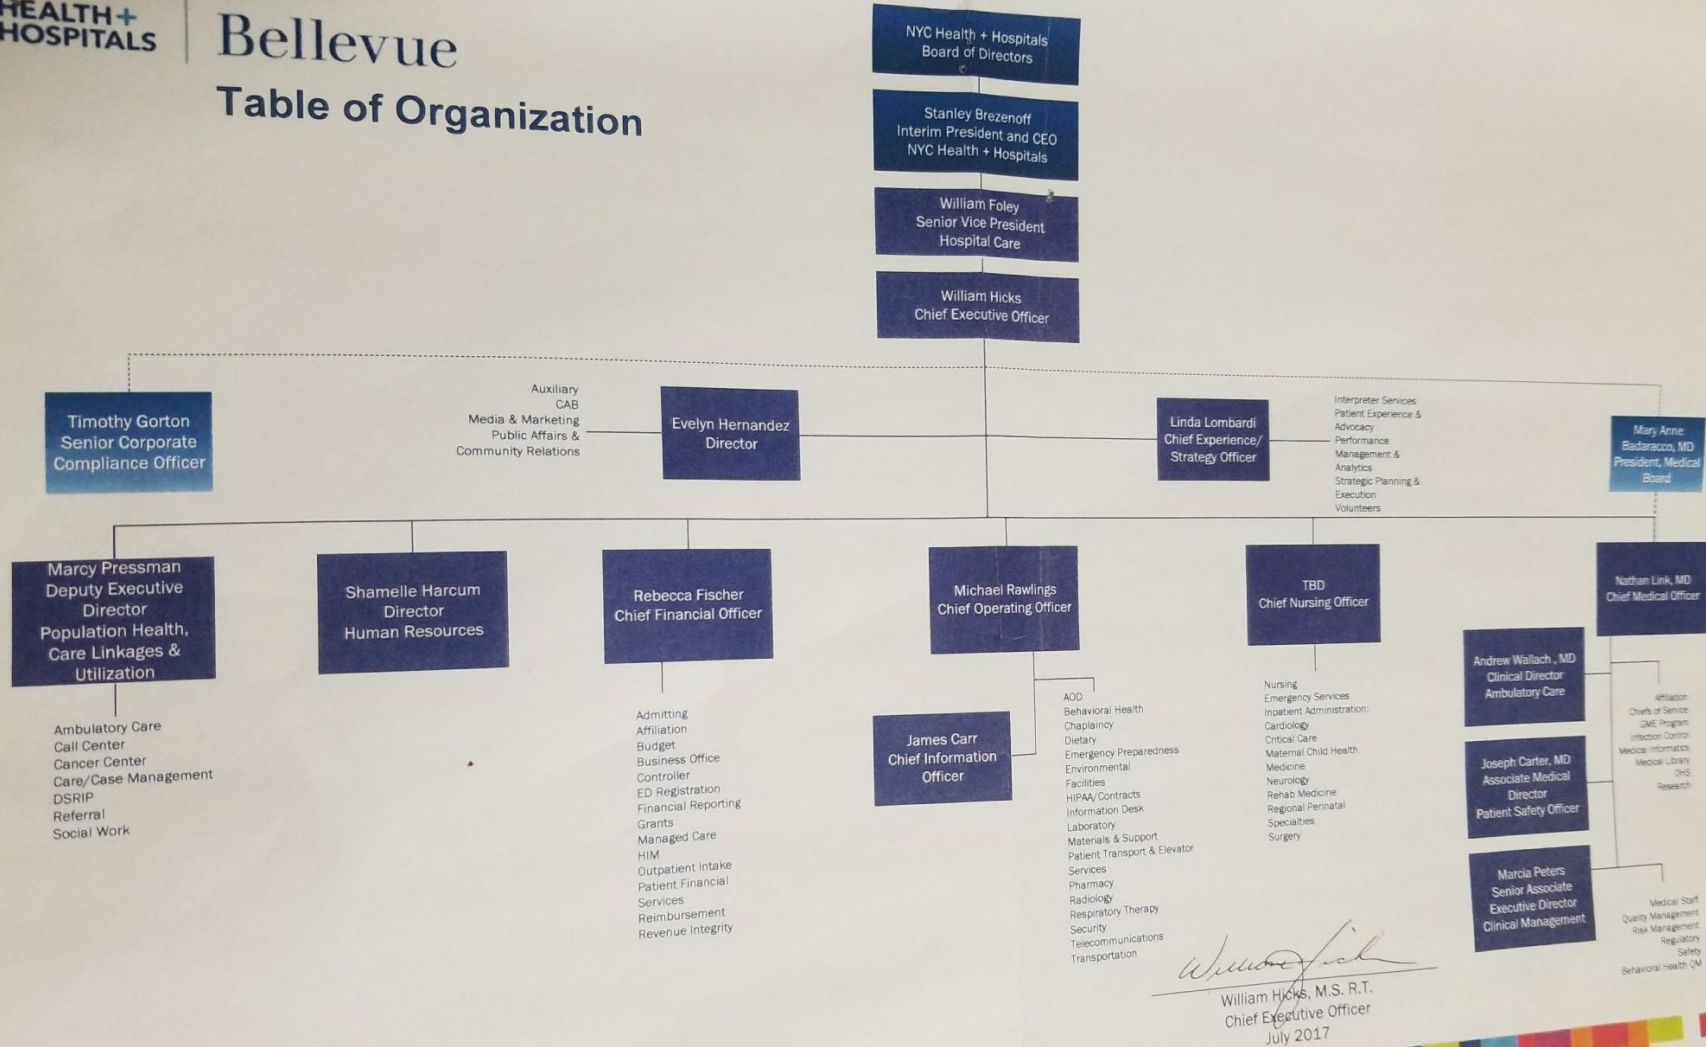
HEALTH+ HOSPITALS

Bellevue

Table of Organization

NYC Health + Hospitals Board of Directors

Stanley Brezenoff Interim President and CEO NYC Health + Hospitals

William Foley Senior Vice President Hospital Care

William Hicks Chief Executive Officer

Timothy Gorton Senior Corporate Compliance Officer

Auxiliary
CAB
Media & Marketing
Public Affairs &
Community Relations

Evelyn Hernandez Director

Linda Lombardi Chief Experience/ Strategy Officer

Interpreter Services
Patient Experience & Advocacy
Performance Management & Analytics
Strategic Planning & Execution
Volunteers

Mary Anne Badaracco, MD President, Medical Board

Marcy Pressman Deputy Executive Director Population Health, Care Linkages & Utilization

Ambulatory Care
Call Center
Cancer Center
Care/Case Management
DSRIP
Referral
Social Work

Shamelle Harcum Director Human Resources

Rebecca Fischer Chief Financial Officer

Admitting
Affiliation
Budget
Business Office
Controller
ED Registration
Financial Reporting
Grants
Managed Care
HIM
Outpatient Intake
Patient Financial Services
Reimbursement
Revenue Integrity

Michael Rawlings Chief Operating Officer

James Carr Chief Information Officer

AOD
Behavioral Health
Chaplaincy
Dietary
Emergency Preparedness
Environmental
Facilities
HIPAA/Contracts
Information Desk
Laboratory
Materials & Support
Patient Transport & Elevator Services
Pharmacy
Radiology
Respiratory Therapy
Security
Telecommunications
Transportation

TBD Chief Nursing Officer

Nursing
Emergency Services
Inpatient Administration:
Cardiology
Critical Care
Maternal Child Health
Medicine
Neurology
Rehab Medicine
Regional Perinatal
Specialties
Surgery

Nathan Link, MD Chief Medical Officer

Andrew Wallach, MD Clinical Director Ambulatory Care

Joseph Carter, MD Associate Medical Director Patient Safety Officer

Marcia Peters Senior Associate Executive Director Clinical Management

Affiliation
Chiefs of Service
GME Program
Infection Control
Medical Informatics
Medical Library
OHS
Research

Medical Staff
Quality Management
Risk Management
Regulatory
Safety
Behavioral Health QM

William Hicks, M.S. R.T.
Chief Executive Officer
July 2017